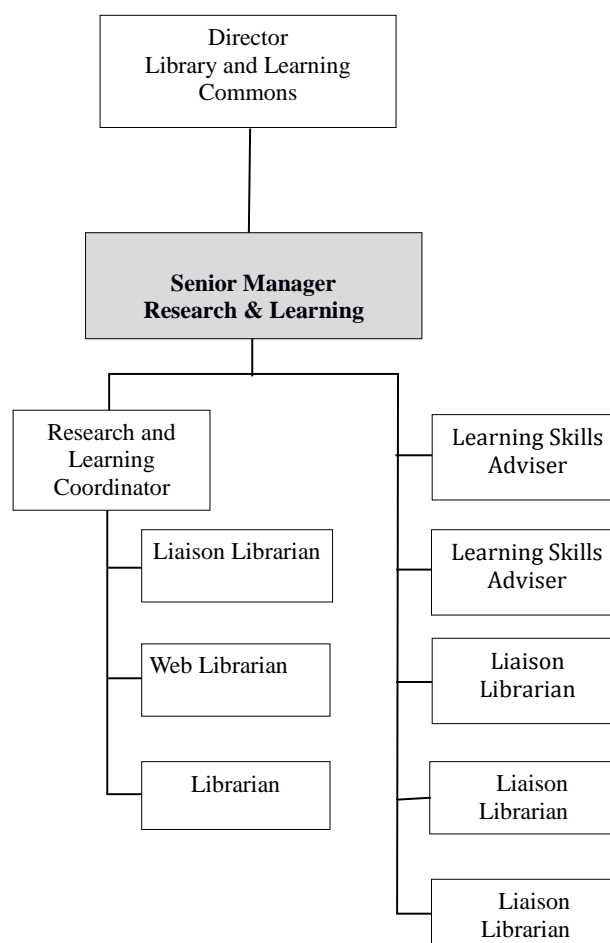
Director
Library and Learning Commons

**Senior Manager**
**Research & Learning**

Research and Learning Coordinator

Liaison Librarian

Web Librarian

Librarian

Learning Skills Adviser

Learning Skills Adviser

Liaison Librarian

Liaison Librarian

Liaison Librarian